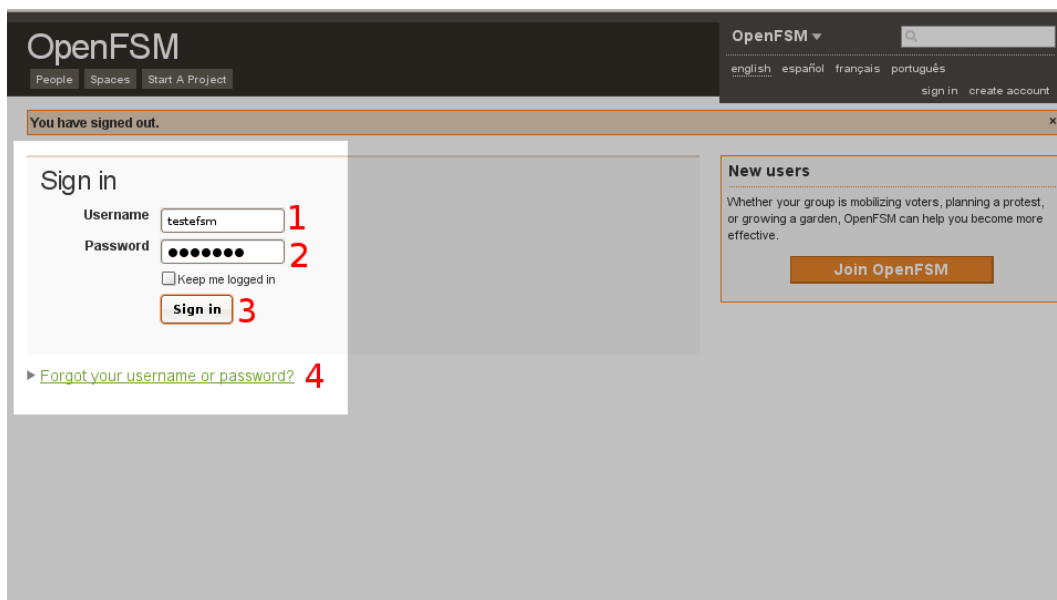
OpenFSM

People Spaces Start A Project

OpenFSM ▾

english español français português

sign in create account

You have signed out.

×

Sign in

Username testefsm 1

Password ●●●●●●● 2

Keep me logged in

Sign in 3

Forgot your username or password? 4

New users

Whether your group is mobilizing voters, planning a protest, or growing a garden, OpenFSM can help you become more effective.

Join OpenFSM